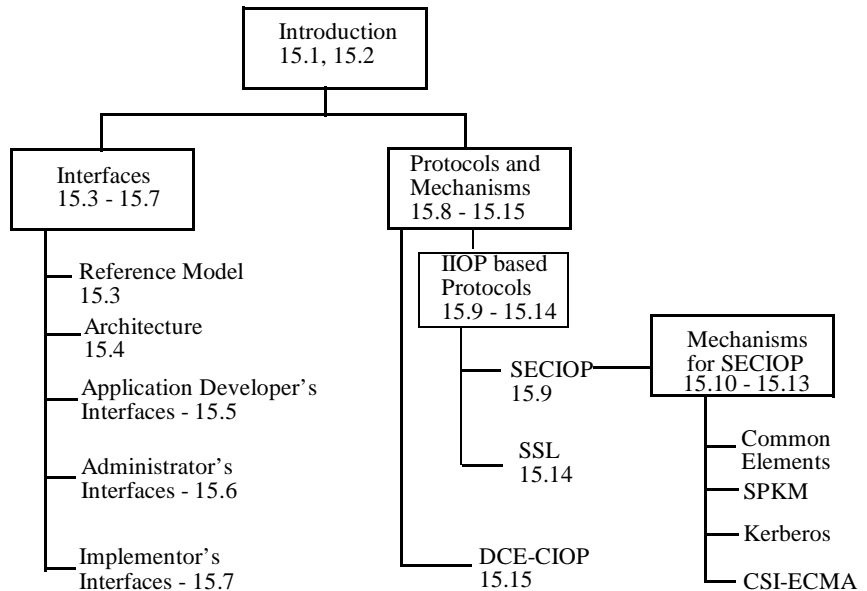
Introduction
15.1, 15.2

Interfaces
15.3 - 15.7

Reference Model
15.3

Architecture
15.4

Application Developer's Interfaces - 15.5

Administrator's Interfaces - 15.6

Implementor's Interfaces - 15.7

Protocols and Mechanisms
15.8 - 15.15

IIOP based Protocols
15.9 - 15.14

SECIOP
15.9

SSL
15.14

DCE-CIOP
15.15

Mechanisms for SECIOP
15.10 - 15.13

Common Elements

SPKM

Kerberos

CSI-ECMA